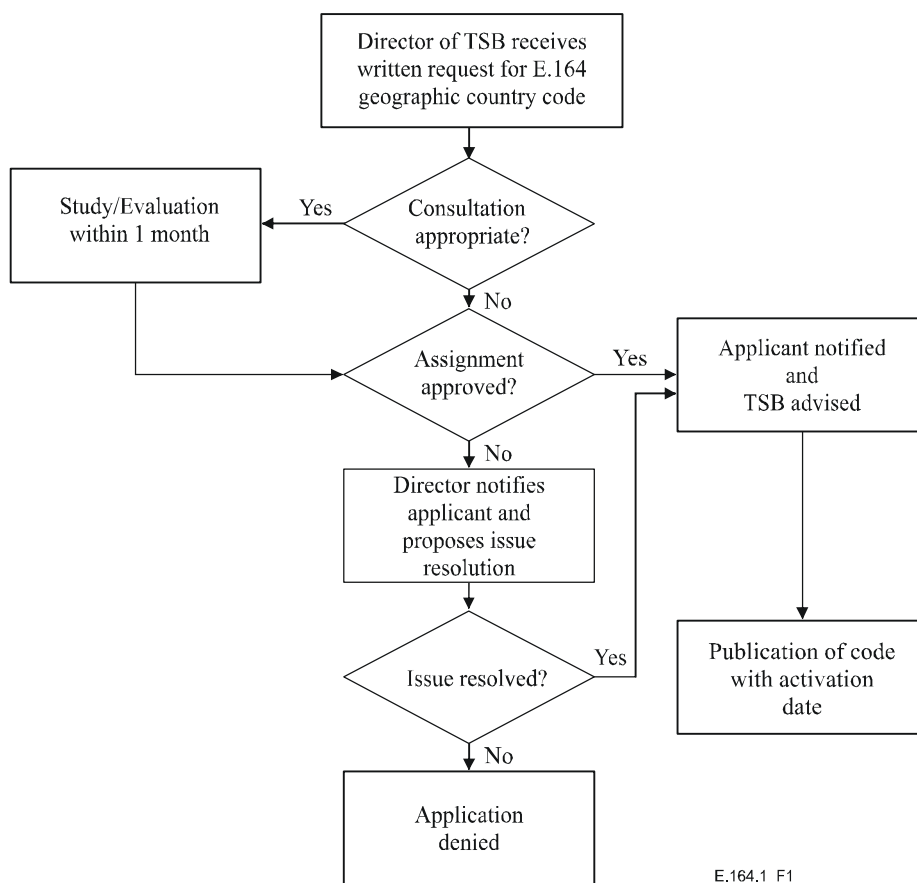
Director of TSB receives written request for E.164 geographic country code

Consultation appropriate?

Yes

Study/Evaluation within 1 month

No

Assignment approved?

Yes

Applicant notified and TSB advised

No

Director notifies applicant and proposes issue resolution

Issue resolved?

Yes

Publication of code with activation date

No

Application denied

E.164.1 F1